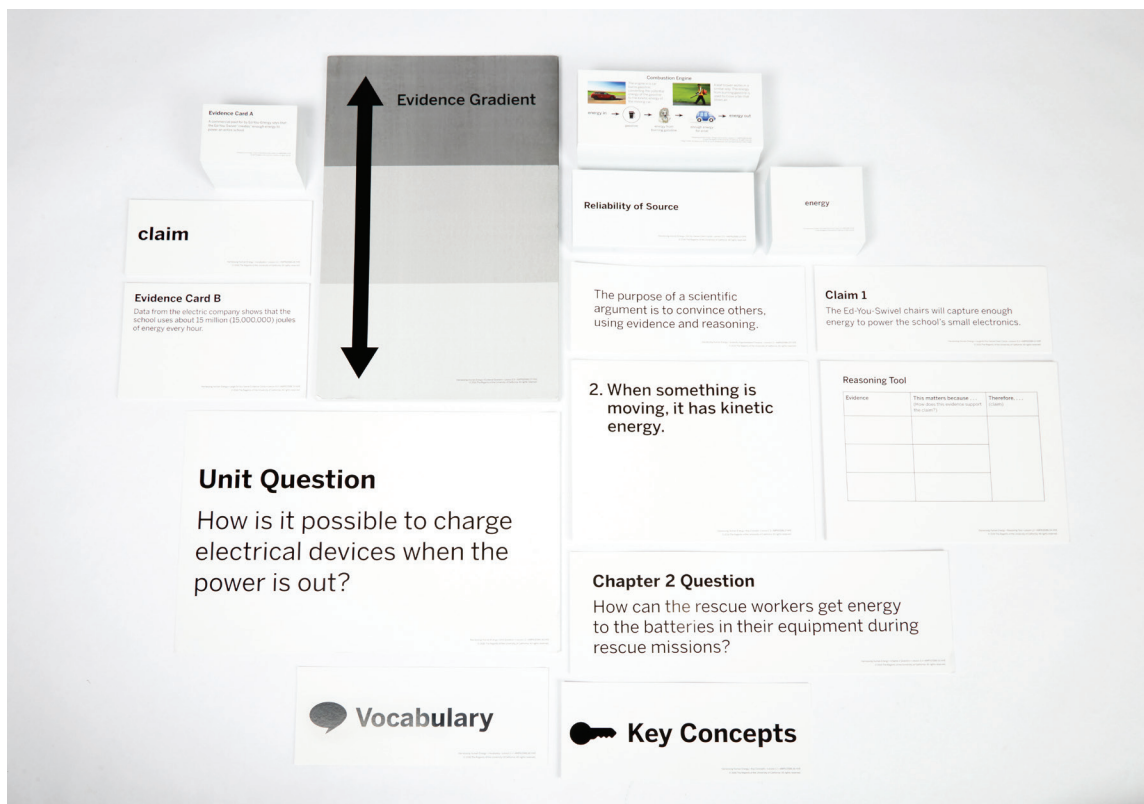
Evidence Card A

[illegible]

claim

Evidence Card B

Data from the electric company shows that the school uses about 15 million (15,000,000) joules of energy every hour.

Evidence Gradient

Combustion Engine

energy in

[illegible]

energy out

Reliability of Source

energy

The purpose of a scientific argument is to convince others, using evidence and reasoning.

Claim 1

The Ed-You-Swivel chairs will capture enough energy to power the school's small electronics.

2. When something is moving, it has kinetic energy.

Reasoning Tool

| Evidence | This matters because... | Therefore... |
|---|---|---|
| | | |
| | | |
| | | |

Unit Question

How is it possible to charge electrical devices when the power is out?

Chapter 2 Question

How can the rescue workers get energy to the batteries in their equipment during rescue missions?

Vocabulary

Key Concepts